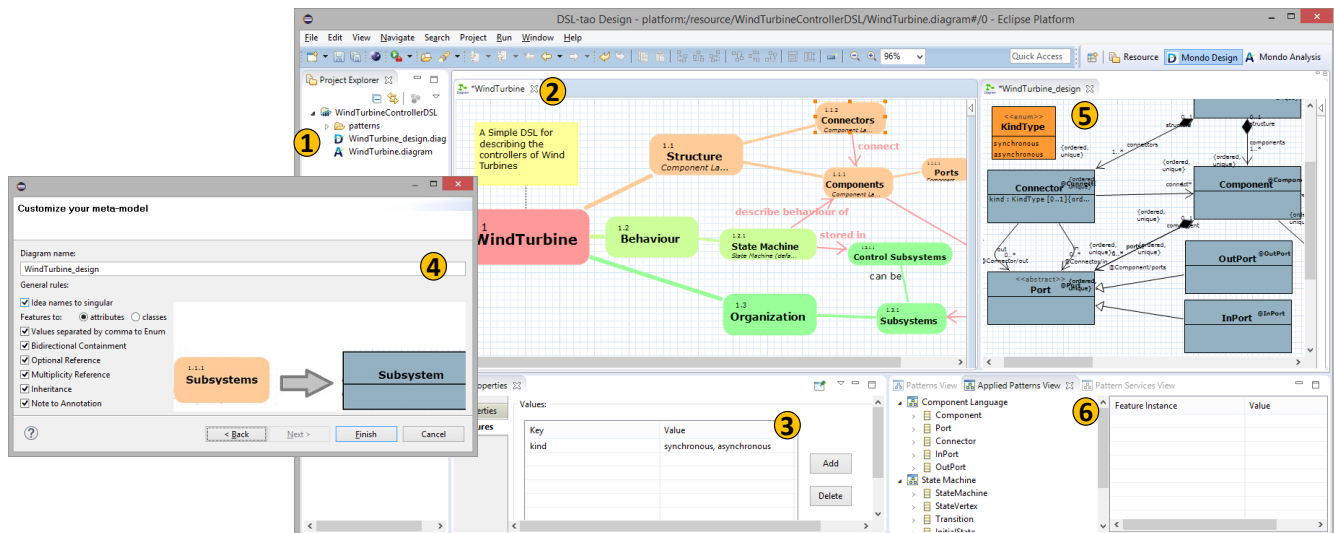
DSL-tao Design - platform:/resource/WindTurbineControllerDSL/WindTurbine.diagram#//0 - Eclipse Platform

File Edit View Navigate Search Project Run Window Help

96%

Quick Access

Resource Mondo Design Mondo Analysis

Project Explorer

WindTurbineControllerDSL
patterns
WindTurbine_design.diag
WindTurbine.diagram

1

*WindTurbine

2

A Simple DSL for describing the controllers of Wind Turbines

1 WindTurbine

1.1 Structure Component La...

1.1.2 Connectors Component L...

connect

1.1.1 Components Component La...

Ports

1.2 Behaviour

describe behaviour of

1.2.1 State Machine State Machine (defa...

stored in

Control Subsystems

can be

1.3 Organization

1.3.1 Subsystems

*WindTurbine_design

5

<<enum>> KindType
synchronous
asynchronous

Connector
kind : KindType [0..1]{ord...

Component

Port

OutPort

InPort

structure
connectors
components
{ordered, unique}
connect
out
Connector/out
Component/ports
ports

Customize your meta-model

Diagram name:
WindTurbine_design

4

General rules:
Idea names to singular
Features to: attributes classes
Values separated by comma to Enum
Bidirectional Containment
Optional Reference
Multiplicity Reference
Inheritance
Note to Annotation

1.1.1 Subsystems

Subsystem

< Back Next > Finish Cancel

Properties

Values:

3

| Key | Value |
|---|---|
| kind | synchronous, asynchronous |

Add
Delete

Patterns View Applied Patterns View Pattern Services View

Component Language
Component
Port
Connector
InPort
OutPort
State Machine
StateMachine
StateVertex
Transition

6

| Feature Instance | Value |
|---|---|